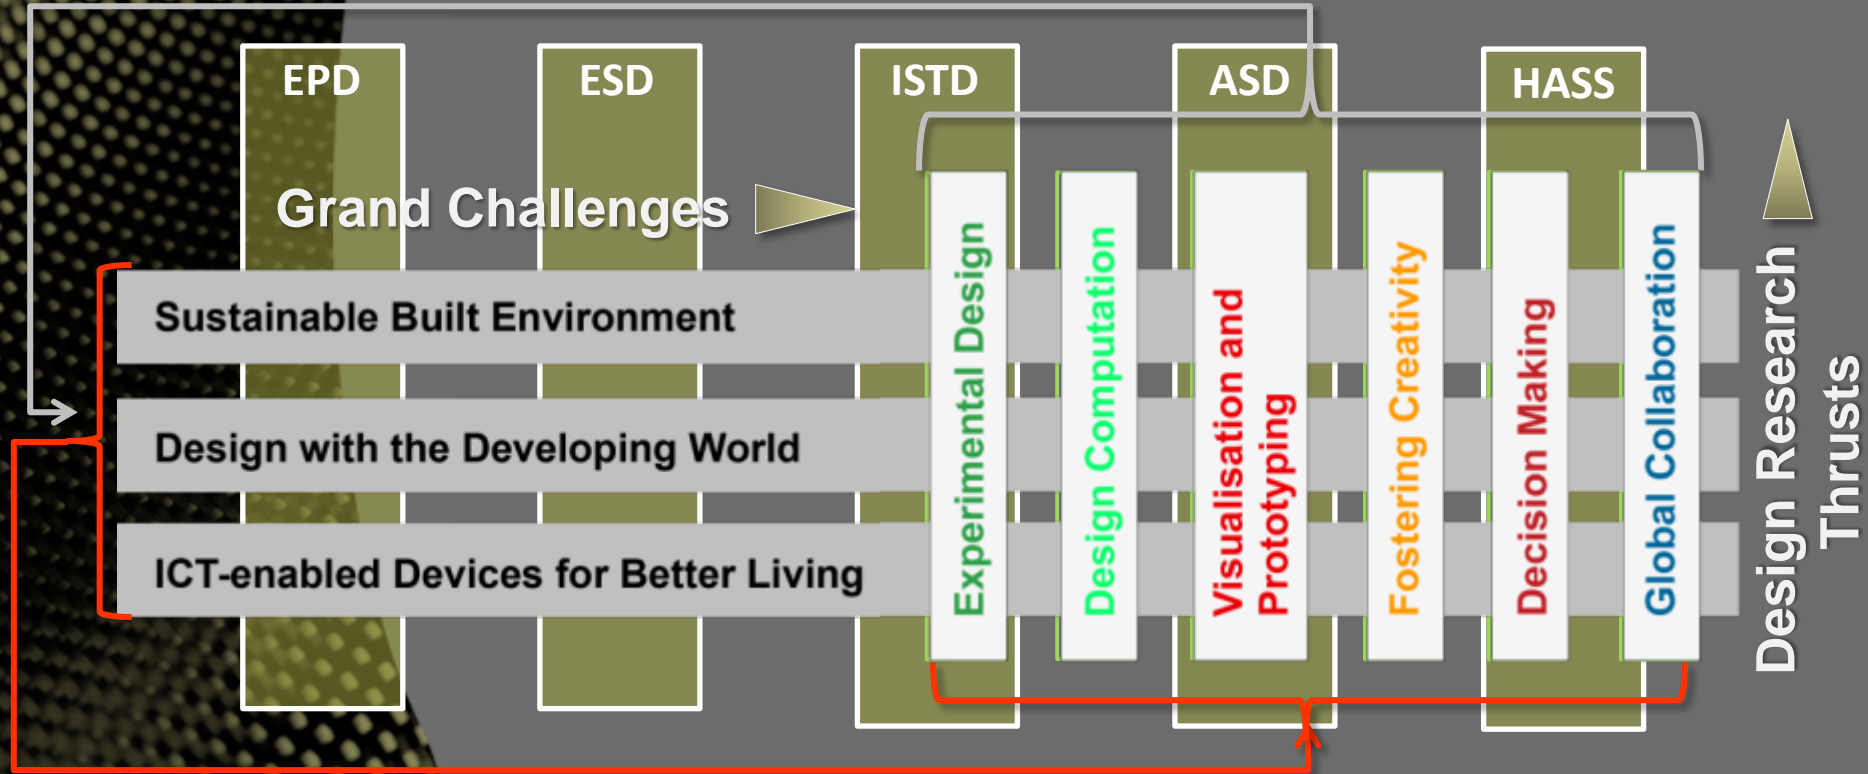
EPD
ESD
ISTD
ASD
HASS

Grand Challenges

Sustainable Built Environment
Design with the Developing World
ICT-enabled Devices for Better Living

Experimental Design
Design Computation
Visualisation and Prototyping
Fostering Creativity
Decision Making
Global Collaboration

Design Research Thrusts